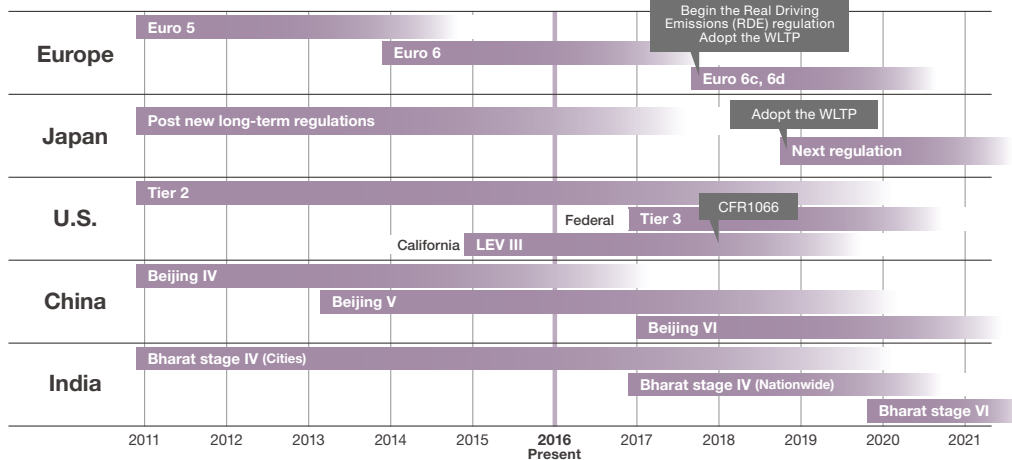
Europe

Euro 5

Begin the Real Driving Emissions (RDE) regulation
Adopt the WLTP

Euro 6

Euro 6c, 6d

Japan

Post new long-term regulations

Adopt the WLTP

Next regulation

U.S.

Tier 2

Federal

Tier 3

CFR1066

California

LEV III

China

Beijing IV

Beijing V

Beijing VI

India

Bharat stage IV (Cities)

Bharat stage IV (Nationwide)

Bharat stage VI

2011 2012 2013 2014 2015 2016 Present 2017 2018 2019 2020 2021